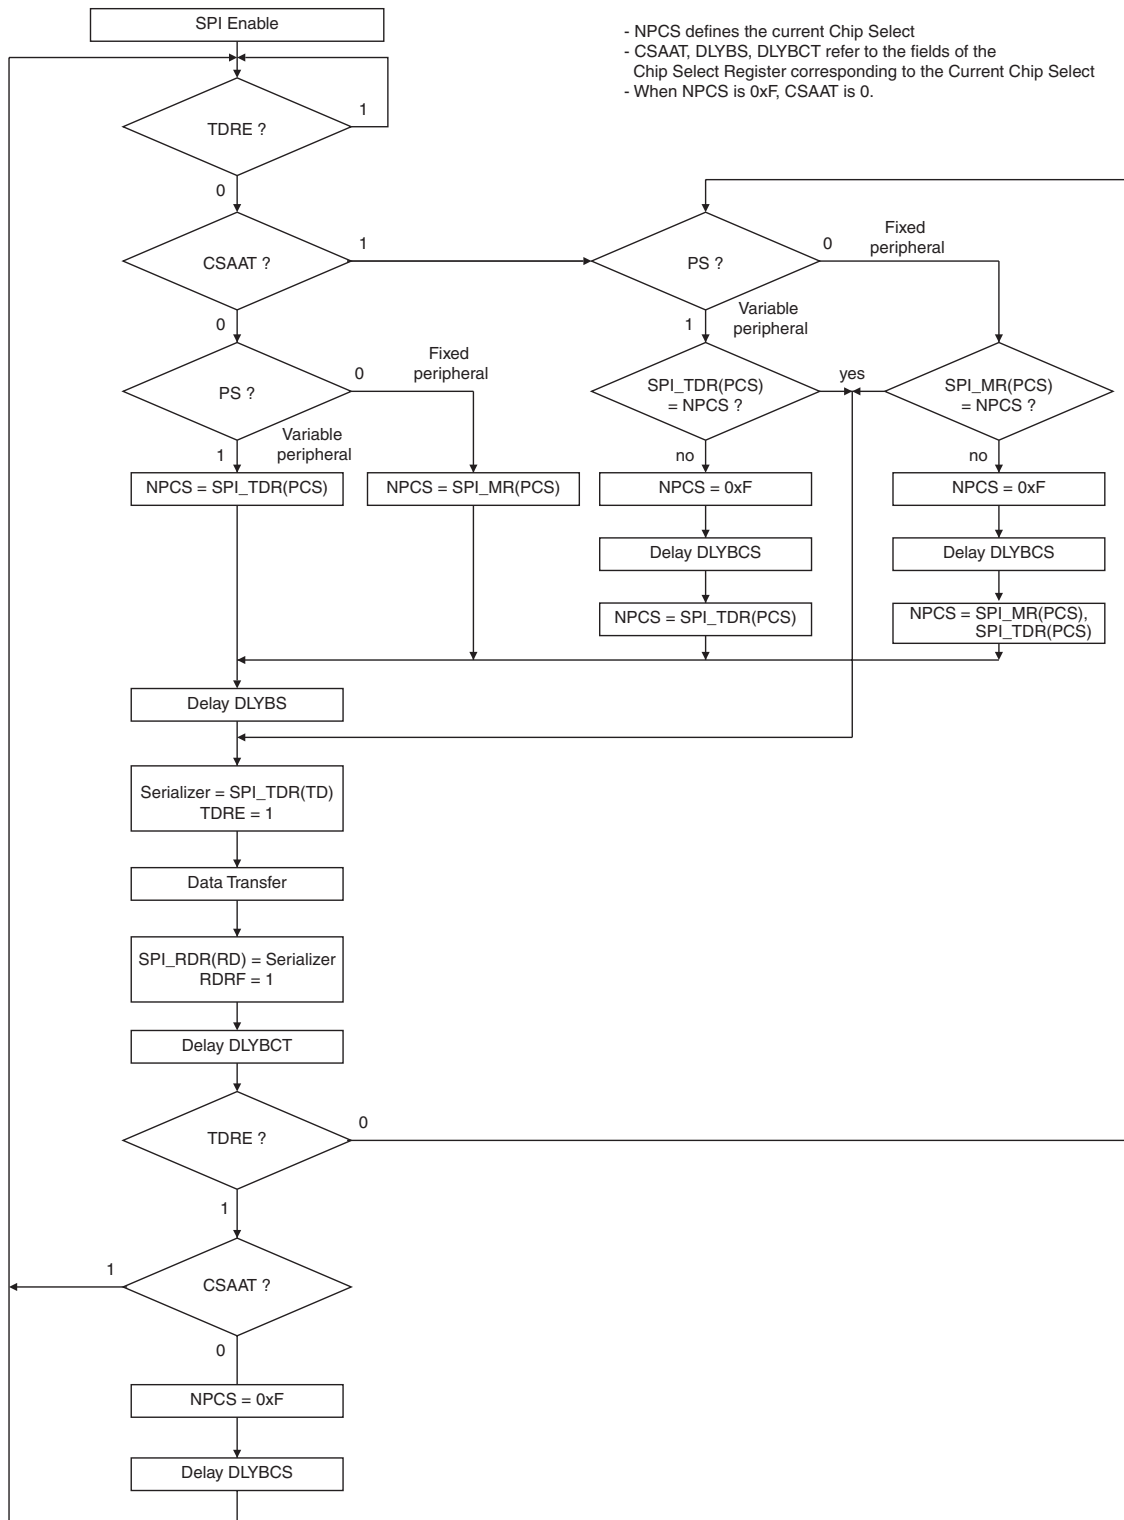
SPI Enable

- NPCS defines the current Chip Select
- CSAAT, DLYBS, DLYBCT refer to the fields of the Chip Select Register corresponding to the Current Chip Select
- When NPCS is 0xF, CSAAT is 0.

TDRE ?

1

0

CSAAT ?

1

PS ?

0

Fixed peripheral

0

1

Variable peripheral

PS ?

0

Fixed peripheral

SPI_TDR(PCS) = NPCS ?

yes

SPI_MR(PCS) = NPCS ?

1

Variable peripheral

no

no

NPCS = SPI_TDR(PCS)

NPCS = SPI_MR(PCS)

NPCS = 0xF

NPCS = 0xF

Delay DLYBCS

Delay DLYBCS

NPCS = SPI_TDR(PCS)

NPCS = SPI_MR(PCS), SPI_TDR(PCS)

Delay DLYBS

Serializer = SPI_TDR(TD)
TDRE = 1

Data Transfer

SPI_RDR(RD) = Serializer
RDRF = 1

Delay DLYBCT

TDRE ?

0

1

1

CSAAT ?

0

NPCS = 0xF

Delay DLYBCS